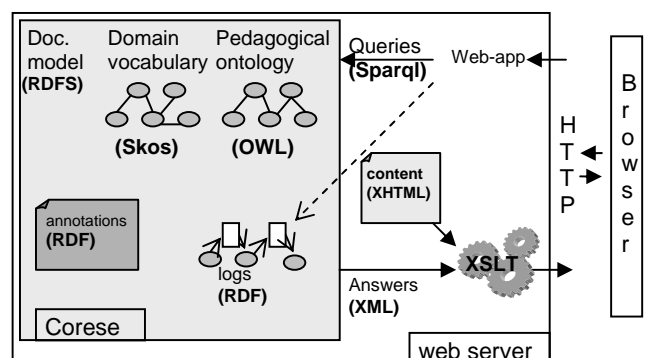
Doc. model
(RDFS)

Domain vocabulary

Pedagogical ontology

(Skos)

(OWL)

Queries
(Sparql)

Web-app

annotations
(RDF)

logs
(RDF)

content
(XHTML)

XSLT

Answers
(XML)

H
T
T
P

B
r
o
w
s
e
r

Corese

web server